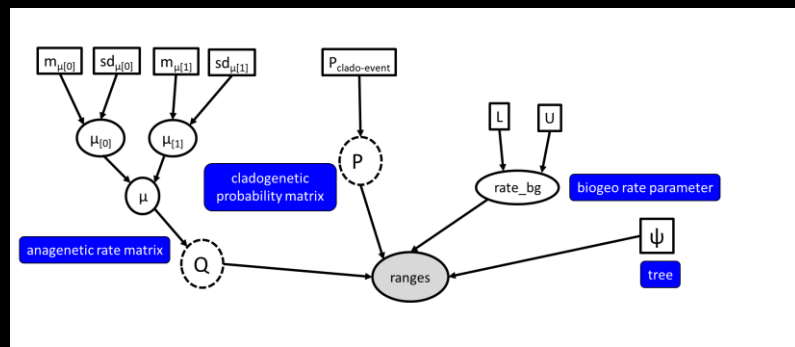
$m_{\mu[0]}$ $sd_{\mu[0]}$ $m_{\mu[1]}$ $sd_{\mu[1]}$

$P_{clado\text{-}event}$

L U

$\mu_{[0]}$ $\mu_{[1]}$

P

rate_bg

biogeo rate parameter

cladogenetic probability matrix

$\mu$

$\psi$

anagenetic rate matrix

Q

ranges

tree